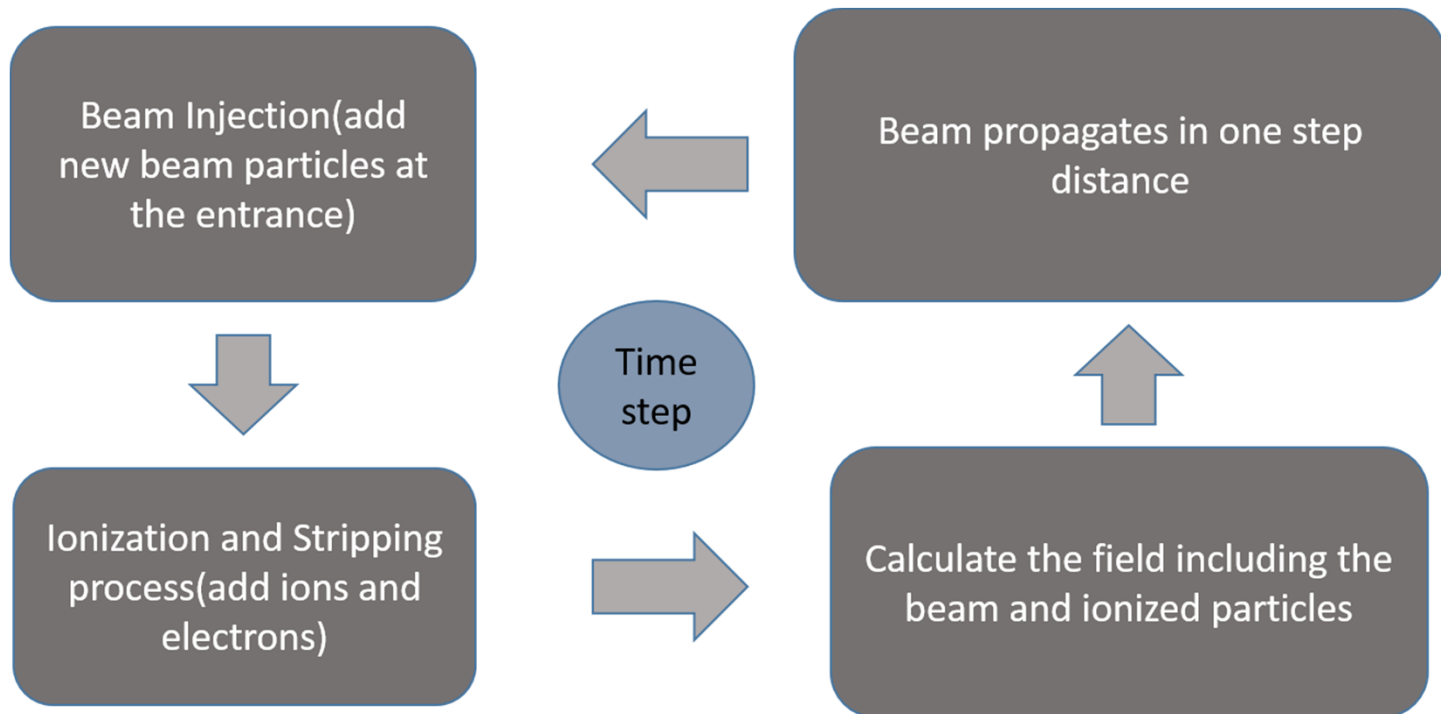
Beam Injection(add new beam particles at the entrance)

Ionization and Stripping process(add ions and electrons)

Time step

Calculate the field including the beam and ionized particles

Beam propagates in one step distance